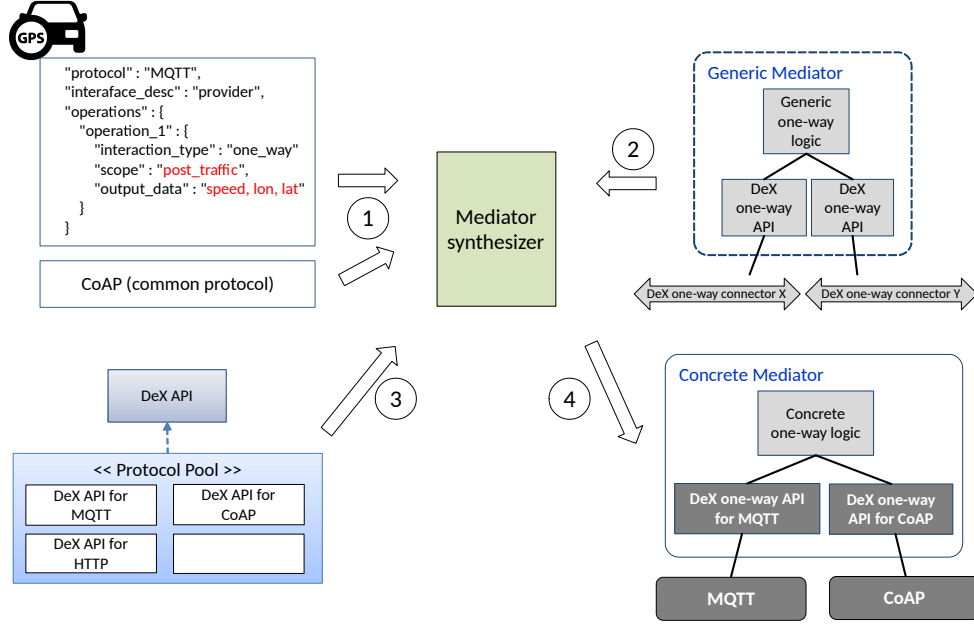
GPS

"protocol" : "MQTT",
"interaface_desc" : "provider",
"operations" : {
"operation_1" : {
"interaction_type" : "one_way"
"scope" : "post_traffic",
"output_data" : "speed, lon, lat"
}
}

CoAP (common protocol)

1

Mediator synthesizer

2

Generic Mediator

Generic one-way logic

DeX one-way API

DeX one-way API

DeX one-way connector X

DeX one-way connector Y

DeX API

3

<< Protocol Pool >>

DeX API for MQTT

DeX API for CoAP

DeX API for HTTP

4

Concrete Mediator

Concrete one-way logic

DeX one-way API for MQTT

DeX one-way API for CoAP

MQTT

CoAP